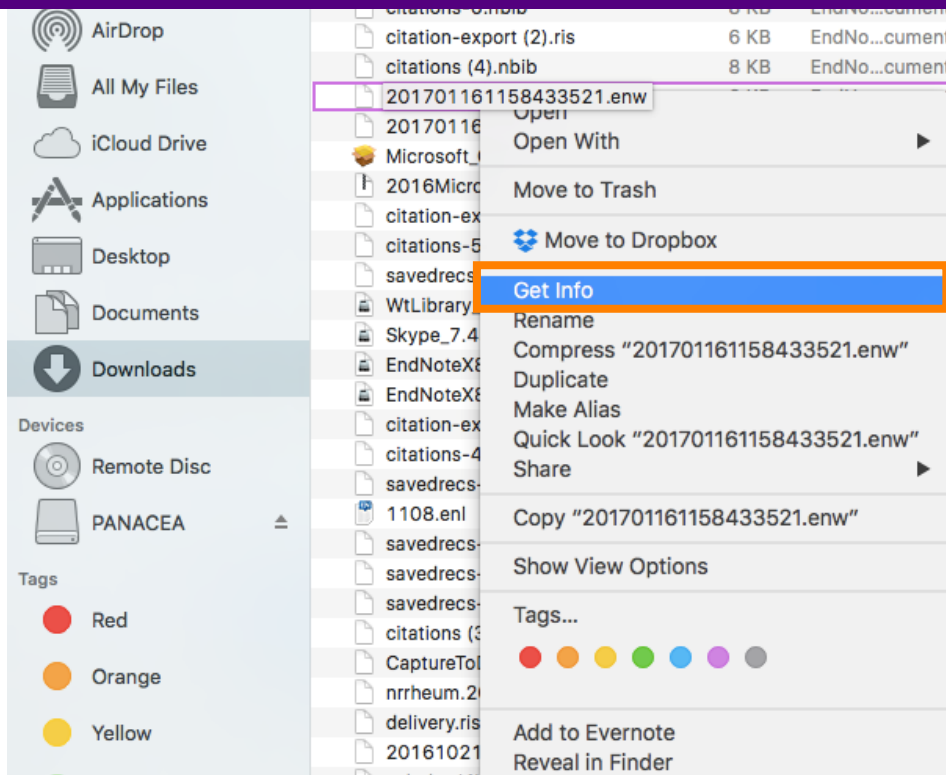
AirDrop
All My Files
iCloud Drive
Applications
Desktop
Documents
Downloads
Devices
Remote Disc
PANACEA
Tags
Red
Orange
Yellow

citations-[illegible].nbib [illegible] KB EndNo...cument
citation-export (2).ris 6 KB EndNo...cument
citations (4).nbib 8 KB EndNo...cument
20170116115843352​1.enw
20170116
Microsoft_
2016Micro
citation-ex
citations-5
savedrecs
WtLibrary_
Skype_7.4
EndNoteX8
EndNoteX8
citation-ex
citations-4
savedrecs-
1108.enl
savedrecs-
savedrecs-
savedrecs-
citations (3
CaptureTo
nrrheum.2
delivery.ris
20161021

Open
Open With
Move to Trash
Move to Dropbox
Get Info
Rename
Compress “20170116115843352​1.enw”
Duplicate
Make Alias
Quick Look “20170116115843352​1.enw”
Share
Copy “20170116115843352​1.enw”
Show View Options
Tags...
Add to Evernote
Reveal in Finder